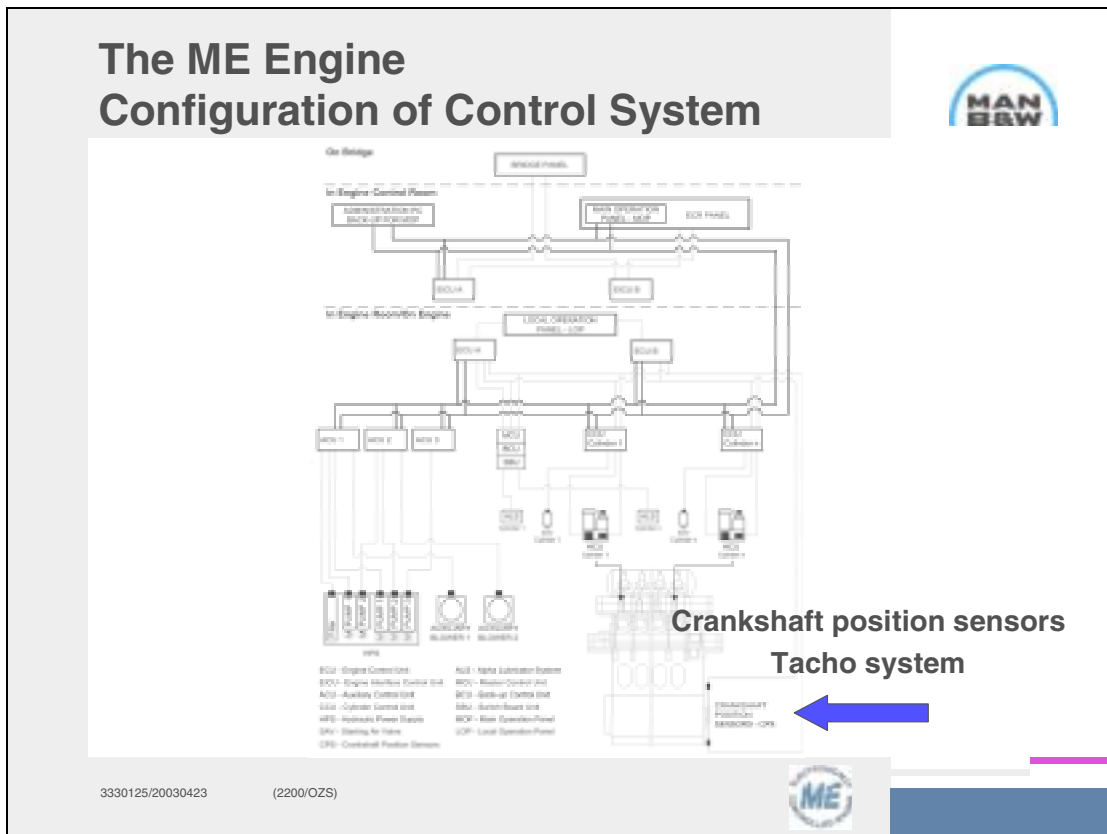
The ME Engine
Configuration of Control System

MAN B&W

On Bridge

BRIDGE PANEL

In Engine Control Room

ADMINISTRATION PC BACK-UP FOR MOP

MAIN OPERATION PANEL - MOP

ECR PANEL

ECU A

ECU B

In Engine Room/On Engine

LOCAL OPERATION PANEL - LOP

EICU A

EICU B

ACU 1

ACU 2

ACU 3

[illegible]

CCU Cylinder 1

CCU Cylinder n

HPS

AUXILIARY BLOWER 1

AUXILIARY BLOWER 2

Crankshaft position sensors

Tacho system

CRANKSHAFT POSITION SENSORS - CPS

ECU - Engine Control Unit
EICU - Engine Interface Control Unit
ACU - Auxiliary Control Unit
CCU - Cylinder Control Unit
HPS - Hydraulic Power Supply
SAV - Starting Air Valve
CPS - Crankshaft Position Sensors

ALS - Alpha Lubrication System
RCU - Reader Control Unit
BCU - Back-up Control Unit
SBU - Switch Board Unit
MOP - Main Operation Panel
LOP - Local Operation Panel

3330125/20030423 (2200/OZS)

ME